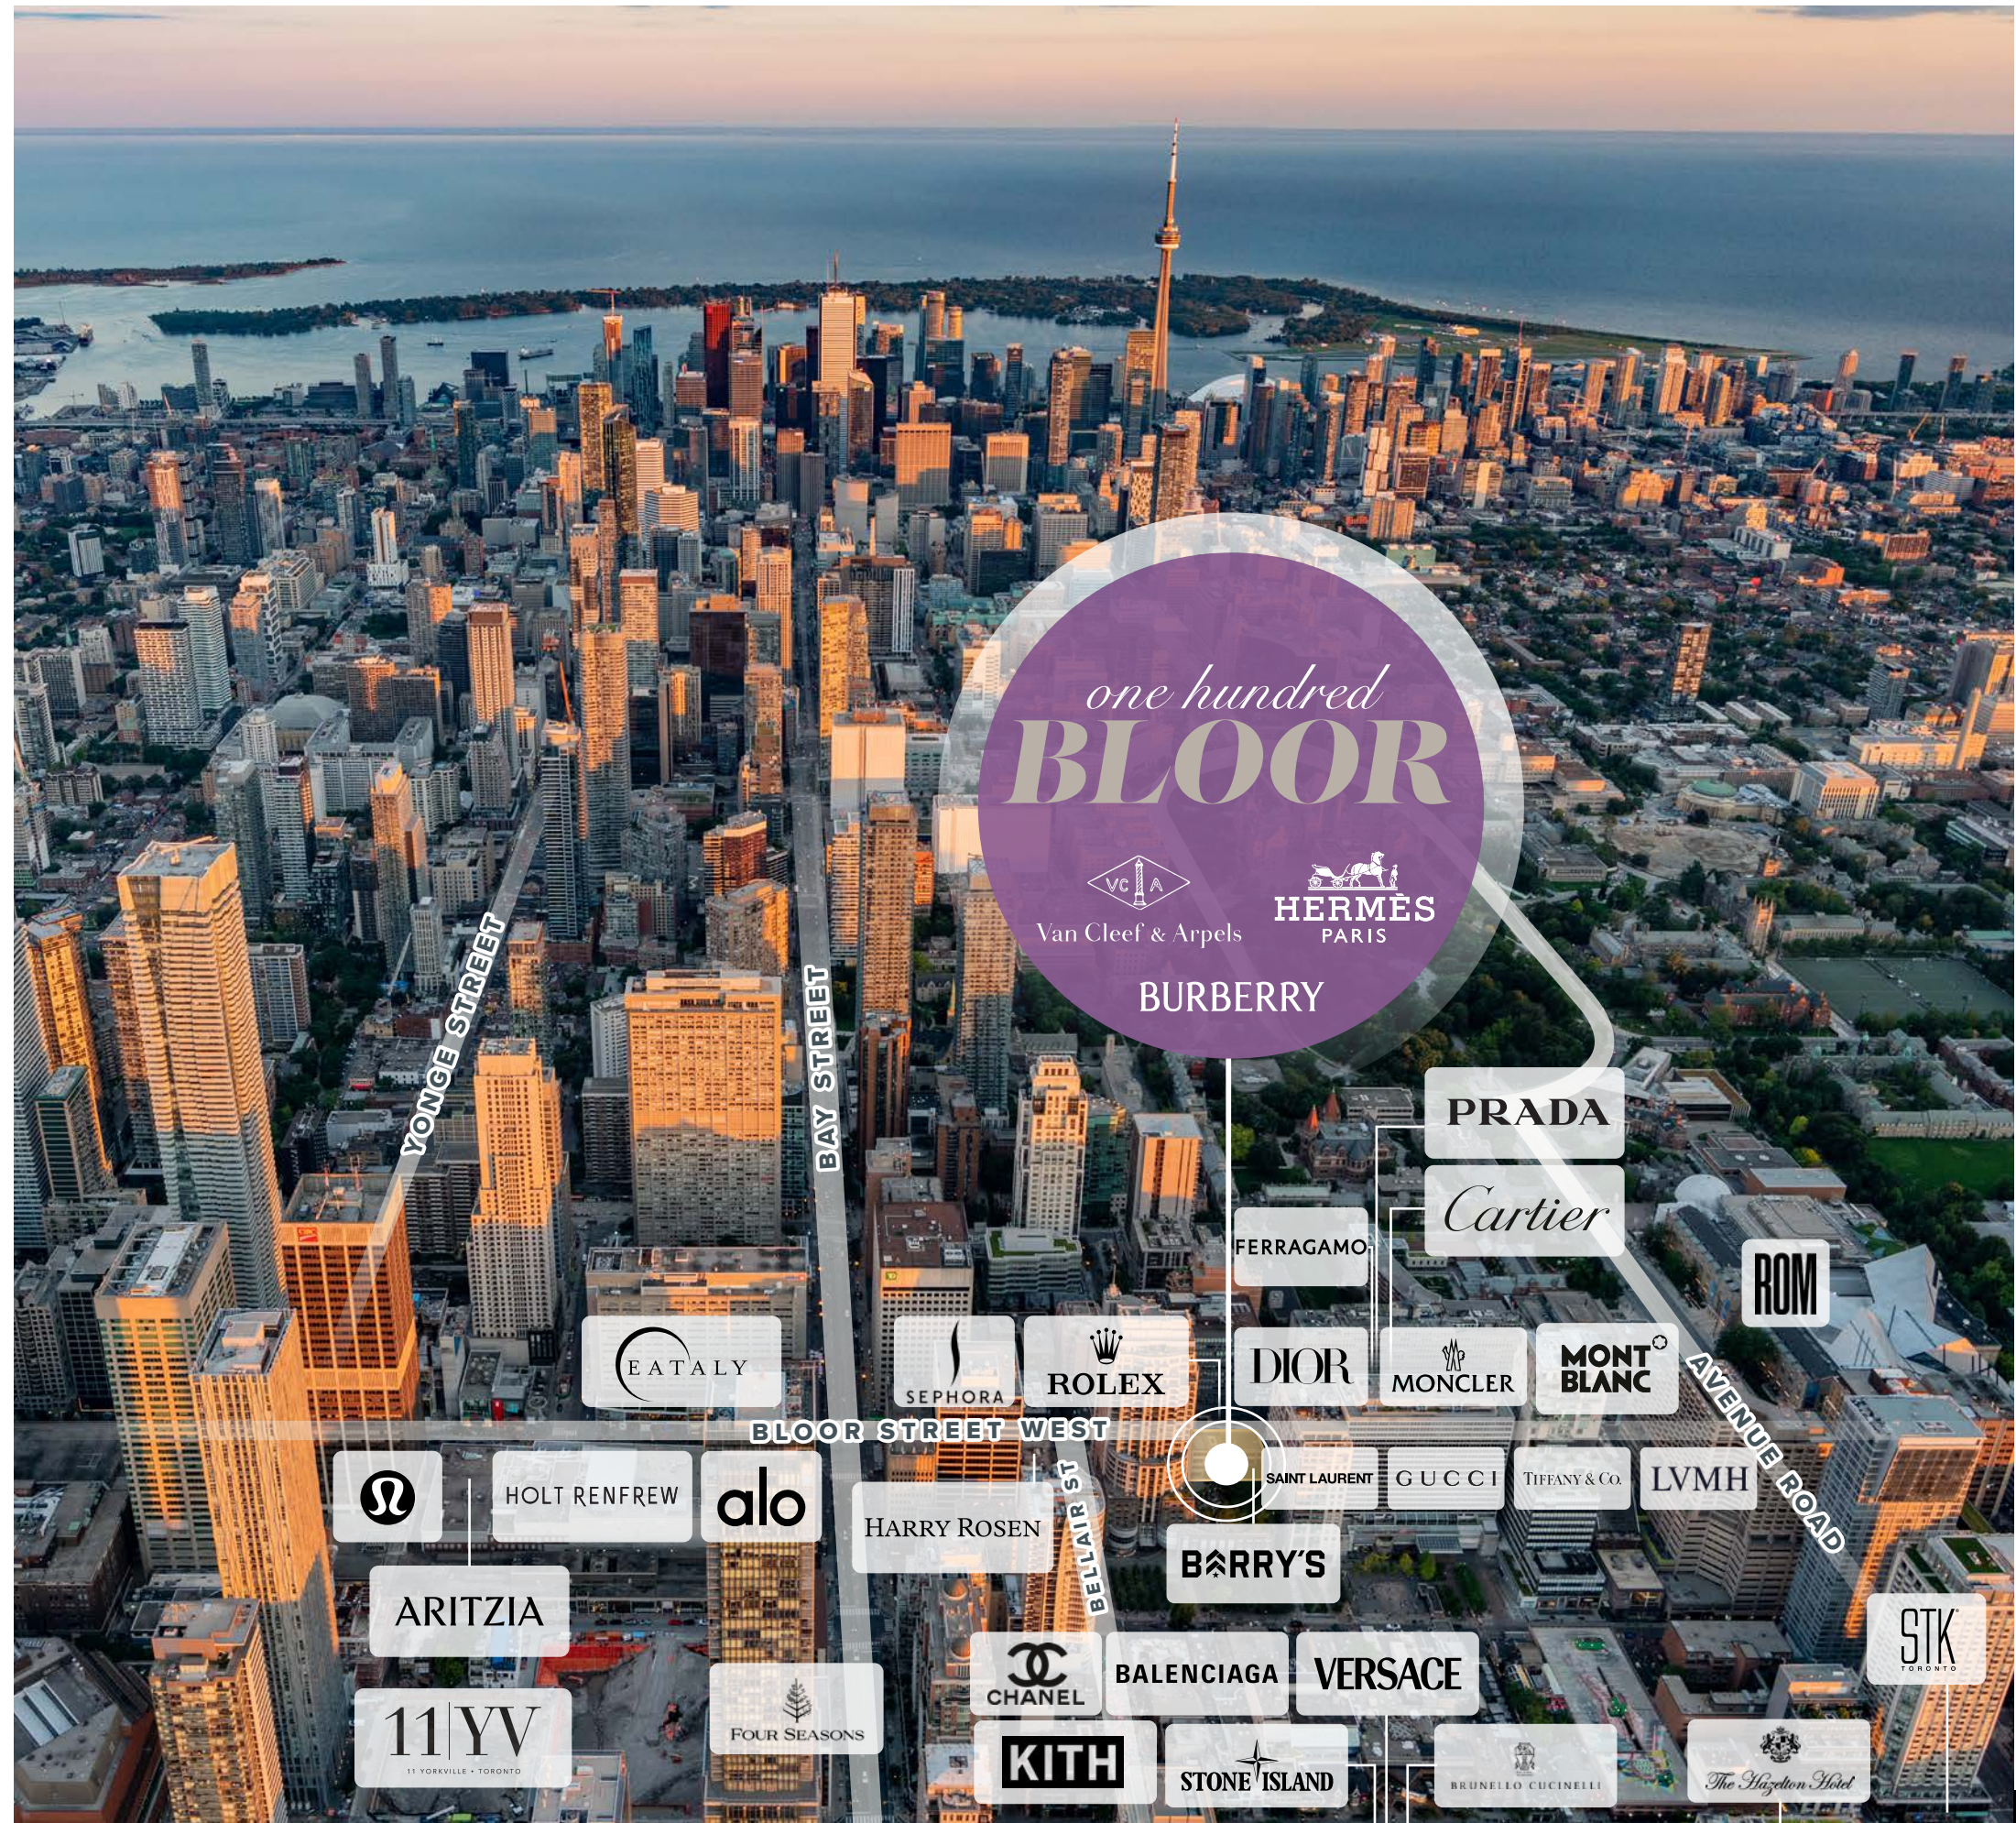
one hundred
BLOOR

VCA
Van Cleef & Arpels

HERMÈS
PARIS

BURBERRY

YONGE STREET

BAY STREET

PRADA

Cartier

FERRAGAMO

ROM

EATALY

SEPHORA

ROLEX

DIOR

MONCLER

MONT BLANC

AVENUE ROAD

BLOOR STREET WEST

HOLT RENFREW

alo

HARRY ROSEN

BELLAIR ST

SAINT LAURENT

GUCCI

TIFFANY & CO.

LVMH

ARITZIA

BARRY'S

STK
TORONTO

11|YV
11 YORKVILLE • TORONTO

FOUR SEASONS

CHANEL

BALENCIAGA

VERSACE

KITH

STONE ISLAND

BRUNELLO CUCINELLI

The Hazelton Hotel